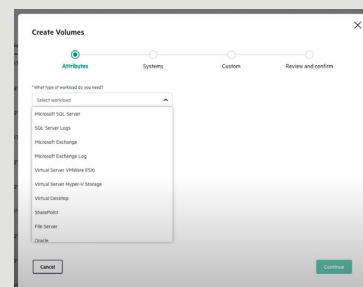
Create Volumes

Attributes
Systems
Custom
Review and confirm

* What type of workload do you need?

Select workload

Microsoft SQL Server
SQL Server Logs
Microsoft Exchange
Microsoft Exchange Log
Virtual Server VMWare ESXi
Virtual Server Hyper-V Storage
Virtual Desktop
SharePoint
File Server
Oracle

Cancel

Continue